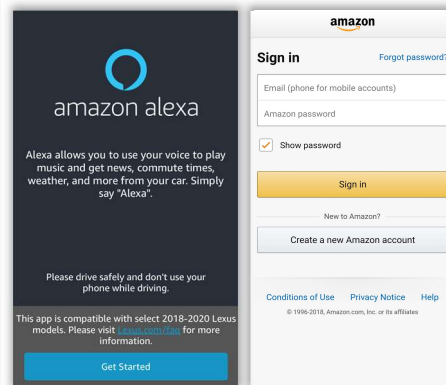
amazon alexa

Alexa allows you to use your voice to play music and get news, commute times, weather, and more from your car. Simply say "Alexa".

Please drive safely and don't use your phone while driving.

This app is compatible with select 2018-2020 Lexus models. Please visit Lexus.com/faq for more information.

Get Started

amazon

Sign in

Forgot password?

Email (phone for mobile accounts)

Amazon password

Show password

Sign in

New to Amazon?

Create a new Amazon account

Conditions of Use Privacy Notice Help

© 1996-2018, Amazon.com, Inc. or its affiliates